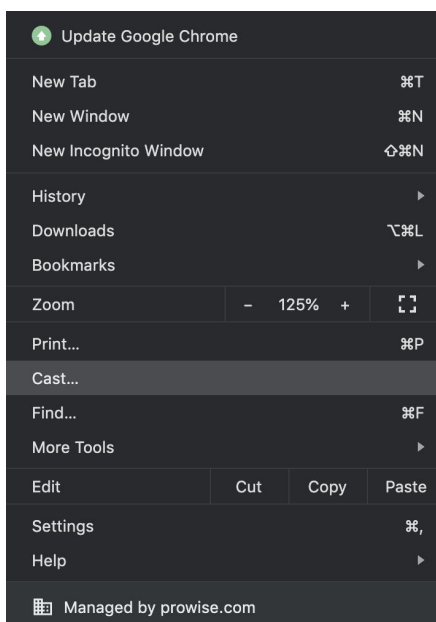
Update Google Chrome

New Tab ⌘T
New Window ⌘N
New Incognito Window ⇧⌘N

History
Downloads ⌥⌘L
Bookmarks

Zoom – 125% +

Print... ⌘P
Cast...
Find... ⌘F
More Tools

Edit Cut Copy Paste

Settings ⌘,
Help

Managed by prowise.com